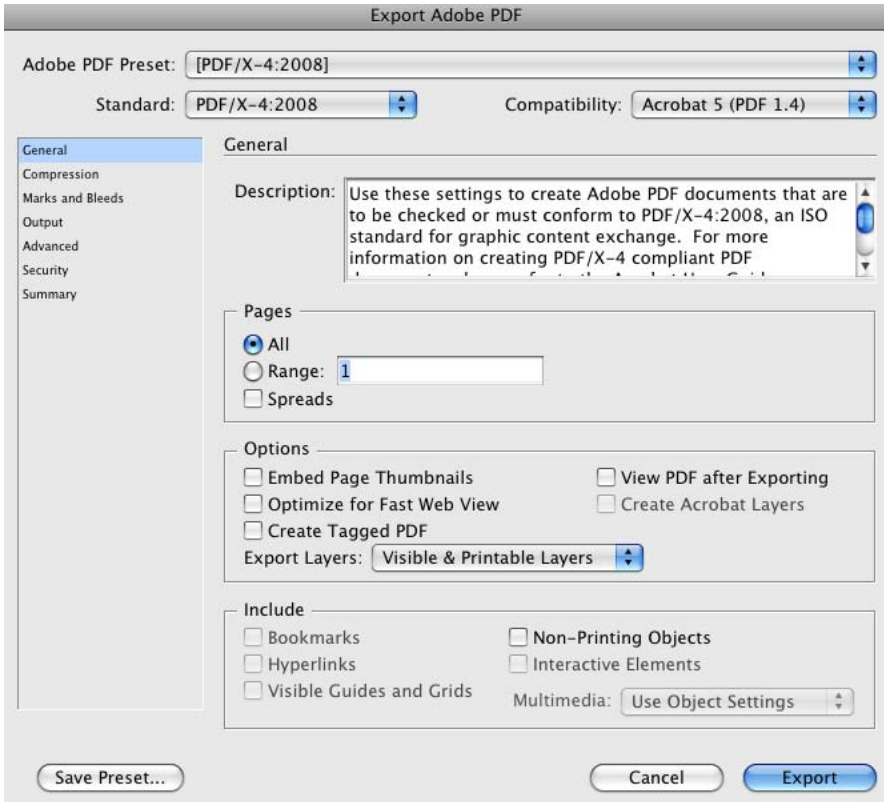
Export Adobe PDF

Adobe PDF Preset: [PDF/X-4:2008]

Standard: PDF/X-4:2008

Compatibility: Acrobat 5 (PDF 1.4)

General
Compression
Marks and Bleeds
Output
Advanced
Security
Summary

General

Description: Use these settings to create Adobe PDF documents that are to be checked or must conform to PDF/X-4:2008, an ISO standard for graphic content exchange. For more information on creating PDF/X-4 compliant PDF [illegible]

Pages

All
Range: 1
Spreads

Options

Embed Page Thumbnails
Optimize for Fast Web View
Create Tagged PDF
View PDF after Exporting
Create Acrobat Layers
Export Layers: Visible & Printable Layers

Include

Bookmarks
Hyperlinks
Visible Guides and Grids
Non-Printing Objects
Interactive Elements
Multimedia: Use Object Settings

Save Preset...

Cancel

Export